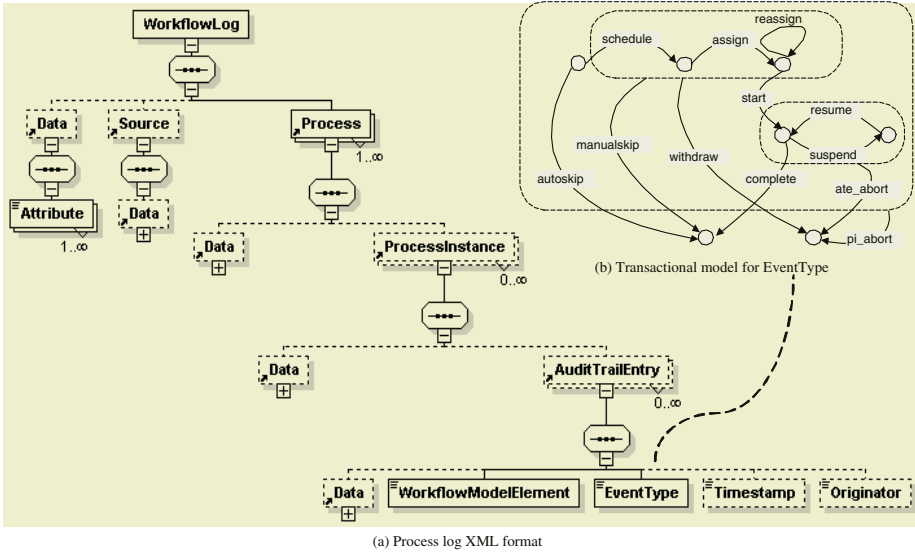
WorkflowLog

Data

Source

Process

1..∞

Attribute

1..∞

Data

Data

ProcessInstance

0..∞

Data

AuditTrailEntry

0..∞

Data

WorkflowModelElement

EventType

Timestamp

Originator

reassign

schedule

assign

start

resume

manualskip

withdraw

suspend

autoskip

complete

ate_abort

pi_abort

(b) Transactional model for EventType

(a) Process log XML format